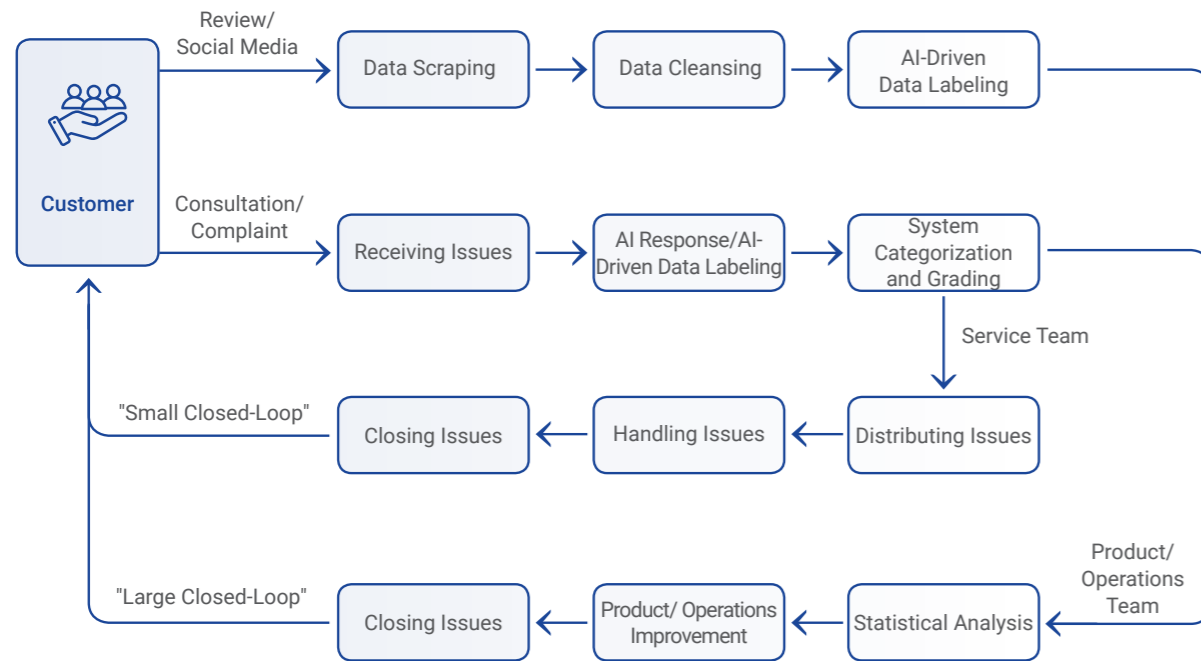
Customer

Review/ Social Media

Data Scraping

Data Cleansing

AI-Driven Data Labeling

Consultation/ Complaint

Receiving Issues

AI Response/AI-Driven Data Labeling

System Categorization and Grading

Service Team

"Small Closed-Loop"

Closing Issues

Handling Issues

Distributing Issues

Product/ Operations Team

"Large Closed-Loop"

Closing Issues

Product/ Operations Improvement

Statistical Analysis